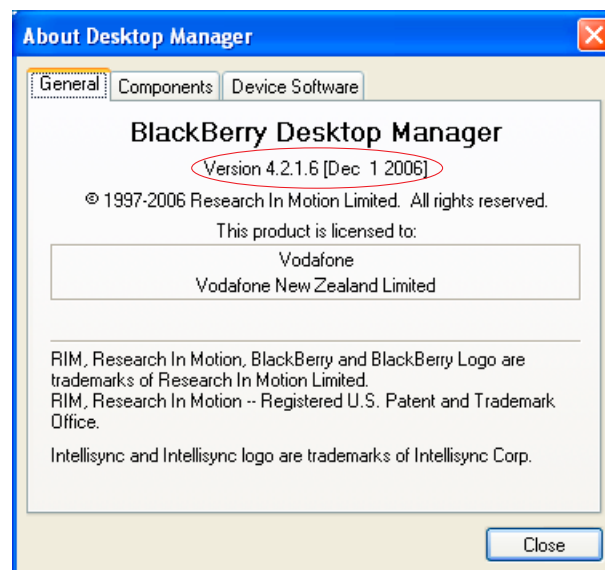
About Desktop Manager

General | Components | Device Software

BlackBerry Desktop Manager

Version 4.2.1.6 [Dec 1 2006]

© 1997-2006 Research In Motion Limited. All rights reserved.

This product is licensed to:

Vodafone
Vodafone New Zealand Limited

RIM, Research In Motion, BlackBerry and BlackBerry Logo are trademarks of Research In Motion Limited.
RIM, Research In Motion -- Registered U.S. Patent and Trademark Office.

Intellisync and Intellisync logo are trademarks of Intellisync Corp.

Close